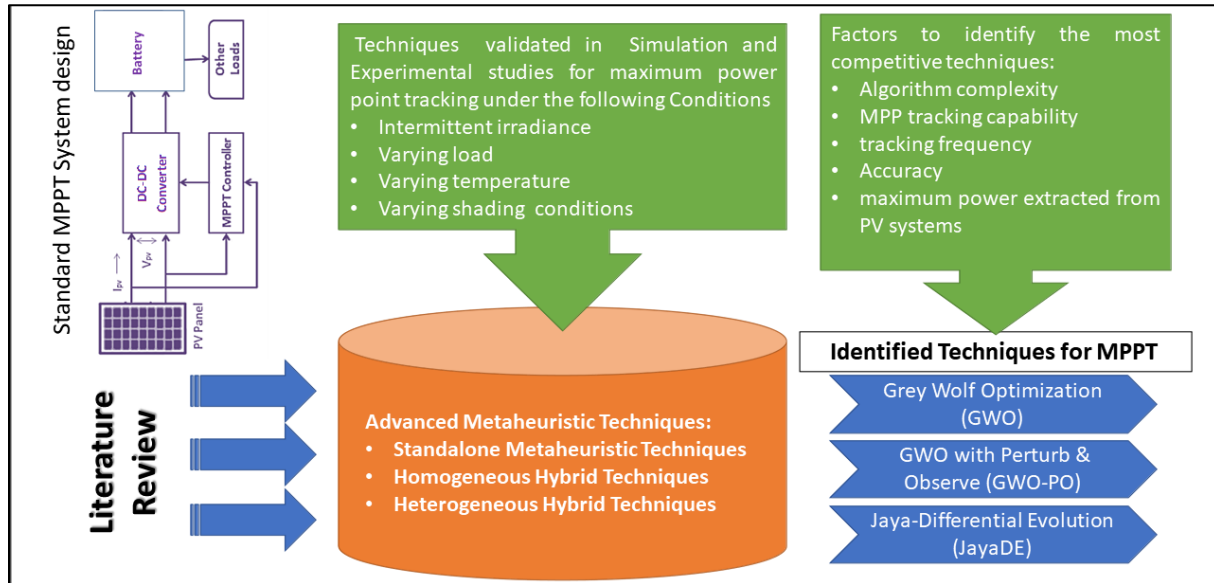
Standard MPPT System design

Battery

Other Loads

DC-DC Converter

MPPT Controller

$I_{pv}$

$V_{pv}$

PV Panel

Techniques validated in Simulation and Experimental studies for maximum power point tracking under the following Conditions
• Intermittent irradiance
• Varying load
• Varying temperature
• Varying shading conditions

Factors to identify the most competitive techniques:
• Algorithm complexity
• MPP tracking capability
• tracking frequency
• Accuracy
• maximum power extracted from PV systems

Literature Review

Advanced Metaheuristic Techniques:
• Standalone Metaheuristic Techniques
• Homogeneous Hybrid Techniques
• Heterogeneous Hybrid Techniques

Identified Techniques for MPPT

Grey Wolf Optimization (GWO)

GWO with Perturb & Observe (GWO-PO)

Jaya-Differential Evolution (JayaDE)